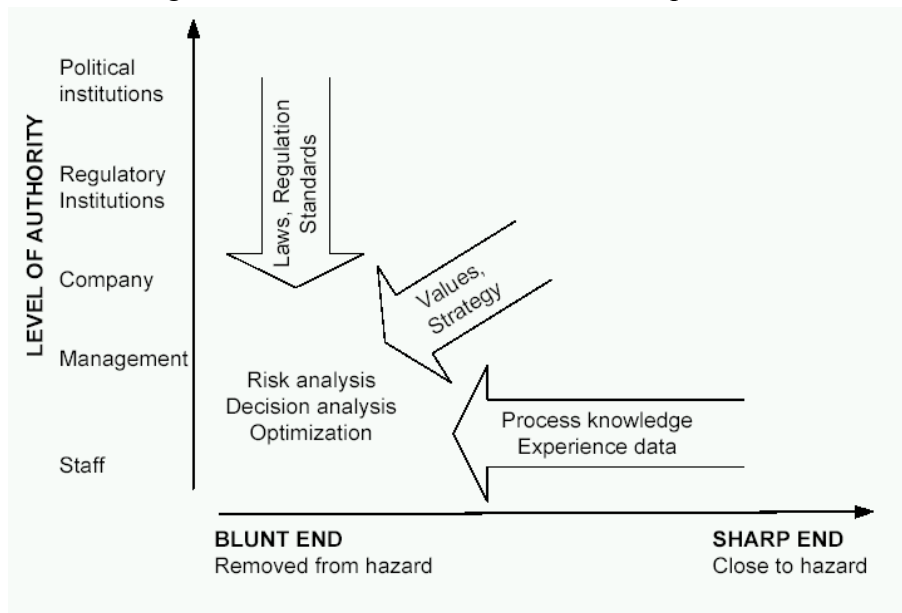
LEVEL OF AUTHORITY

Political institutions

Regulatory Institutions

Company

Management

Staff

Laws, Regulation Standards

Values, Strategy

Risk analysis
Decision analysis
Optimization

Process knowledge
Experience data

BLUNT END
Removed from hazard

SHARP END
Close to hazard